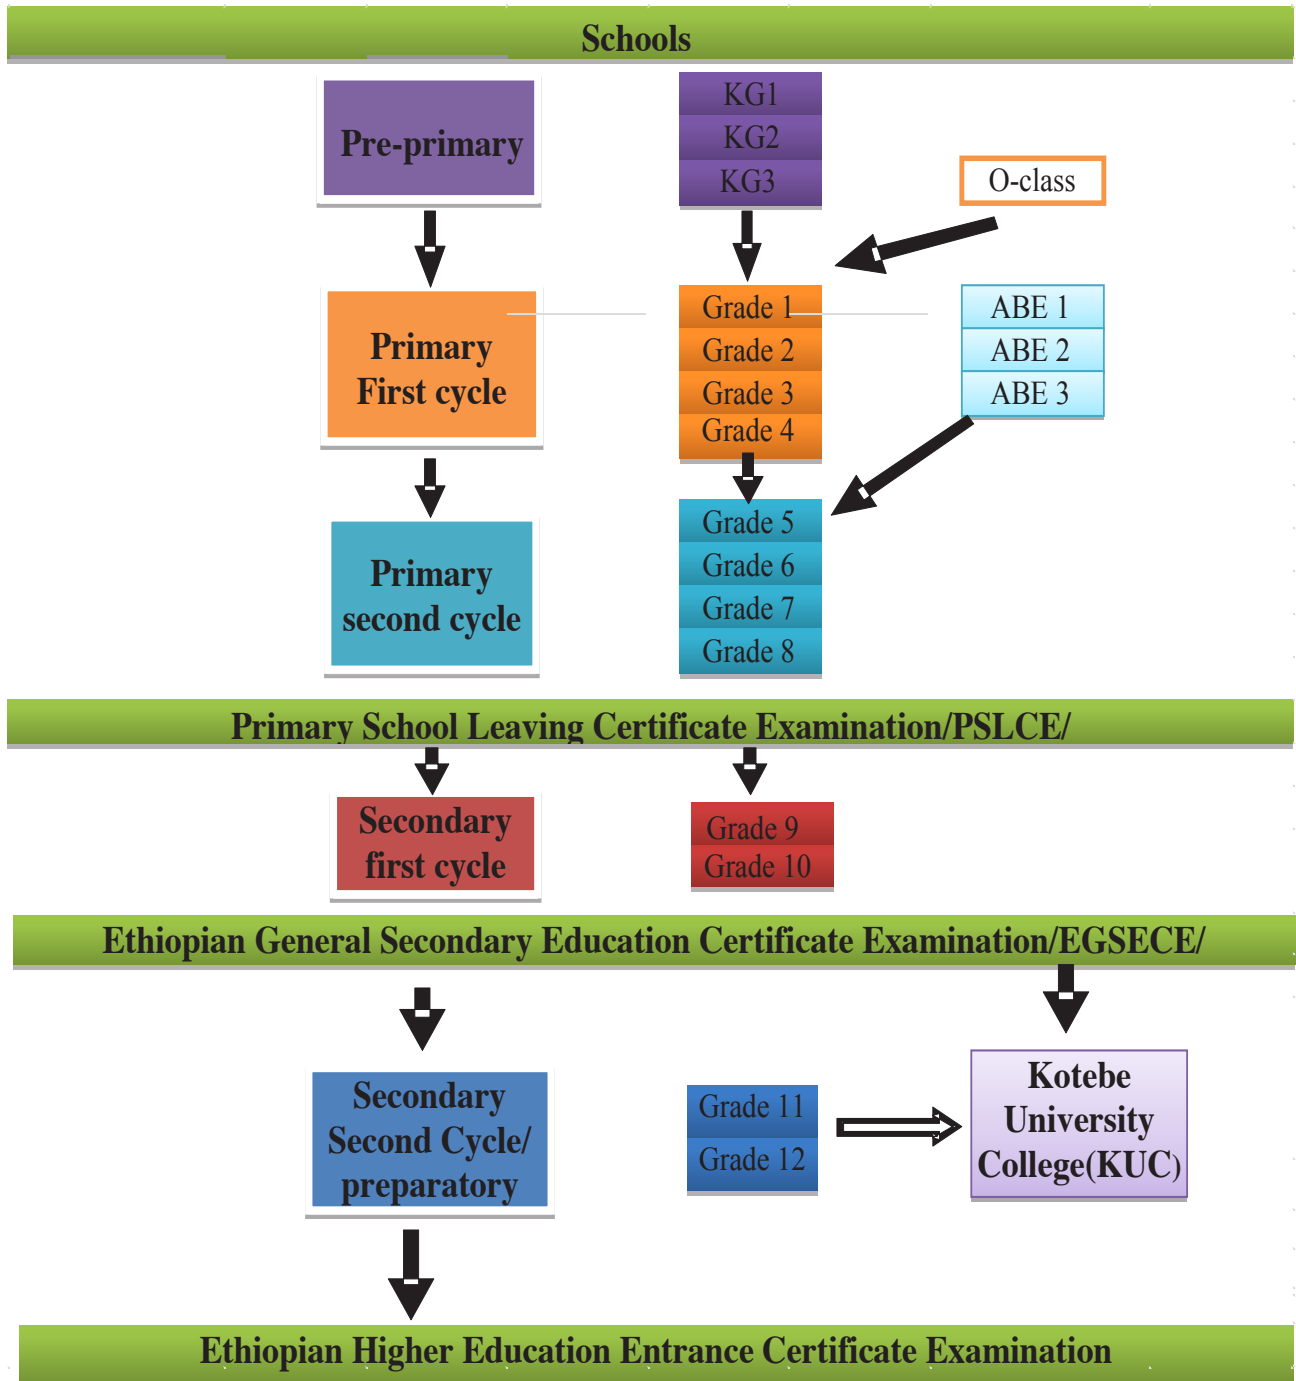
Schools

Pre-primary

KG1
KG2
KG3

O-class

Primary First cycle

Grade 1
Grade 2
Grade 3
Grade 4

ABE 1
ABE 2
ABE 3

Primary second cycle

Grade 5
Grade 6
Grade 7
Grade 8

Primary School Leaving Certificate Examination/PSLCE/

Secondary first cycle

Grade 9
Grade 10

Ethiopian General Secondary Education Certificate Examination/EGSECE/

Secondary Second Cycle/ preparatory

Grade 11
Grade 12

Kotebe University College(KUC)

Ethiopian Higher Education Entrance Certificate Examination